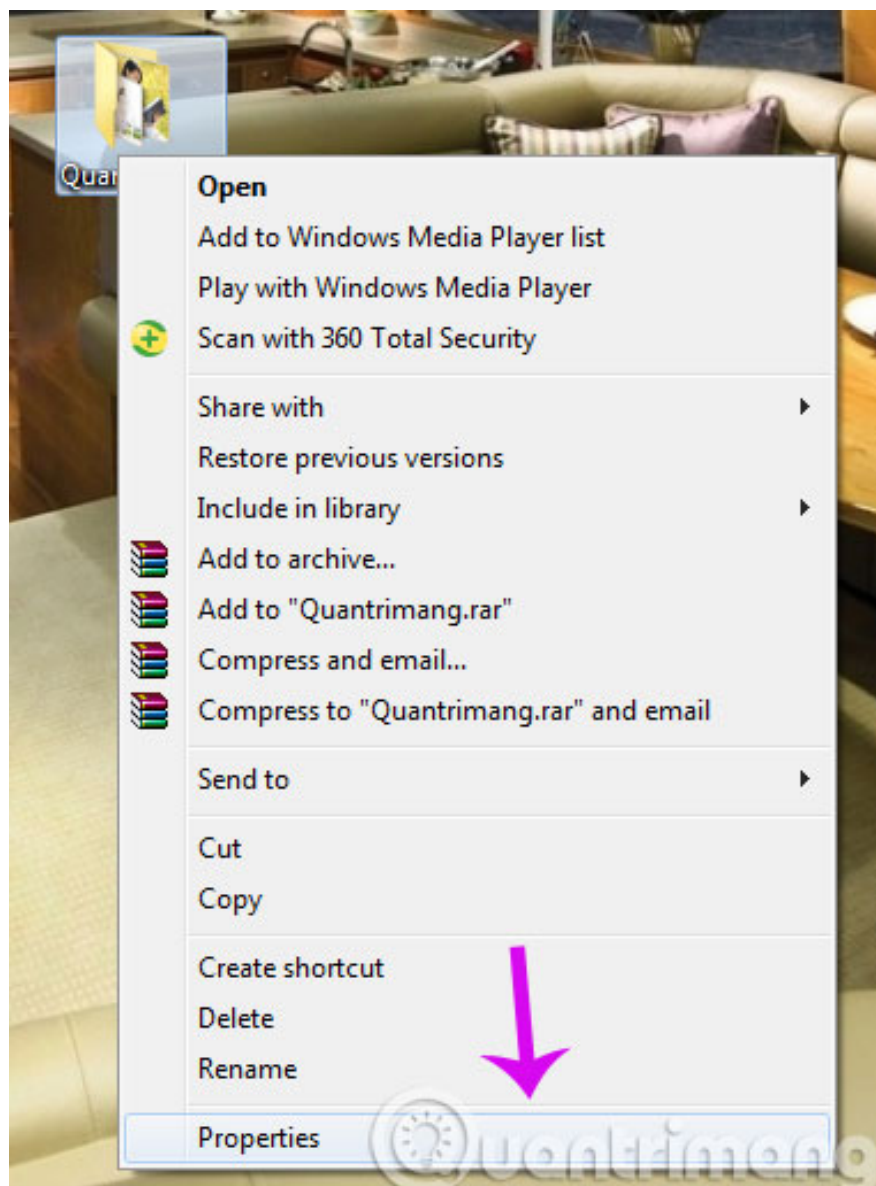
Quan

Open
Add to Windows Media Player list
Play with Windows Media Player
Scan with 360 Total Security

Share with
Restore previous versions
Include in library
Add to archive...
Add to "Quantrimang.rar"
Compress and email...
Compress to "Quantrimang.rar" and email

Send to

Cut
Copy

Create shortcut
Delete
Rename

Properties

Quantrimang